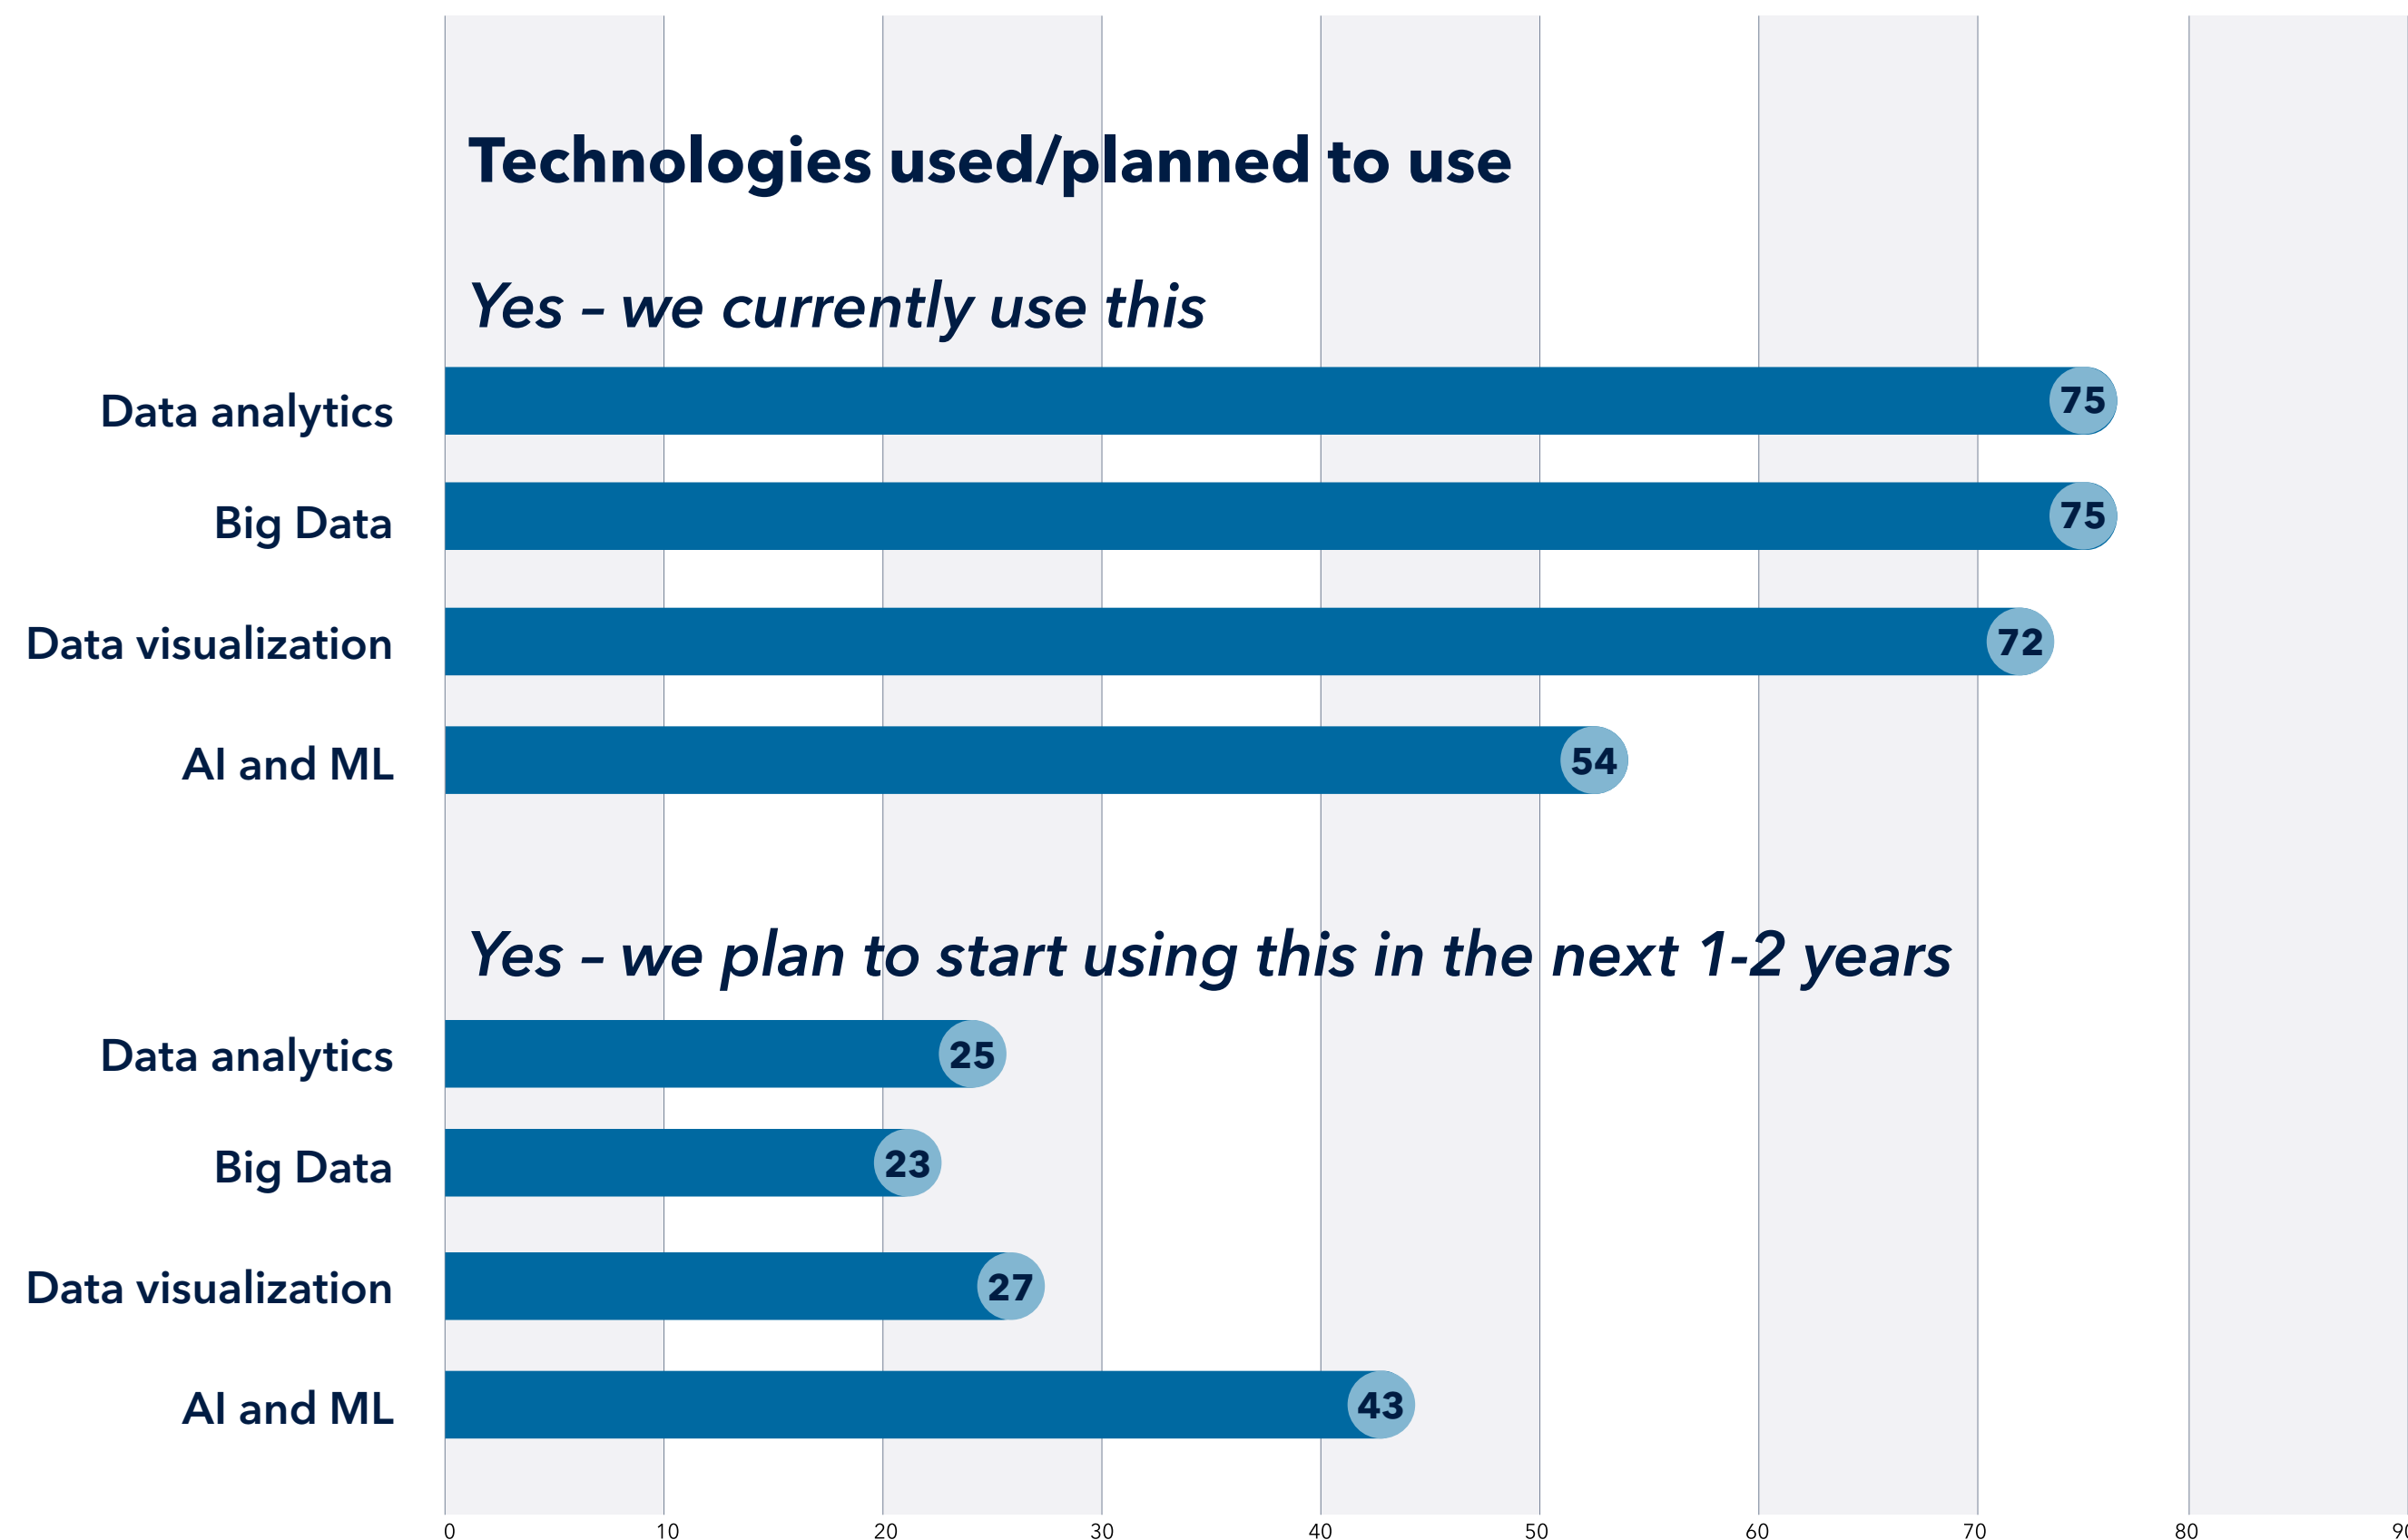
Technologies used/planned to use

Yes – we currently use this

Data analytics 75

Big Data 75

Data visualization 72

AI and ML 54

Yes – we plan to start using this in the next 1-2 years

Data analytics 25

Big Data 23

Data visualization 27

AI and ML 43

0 10 20 30 40 50 60 70 80 90